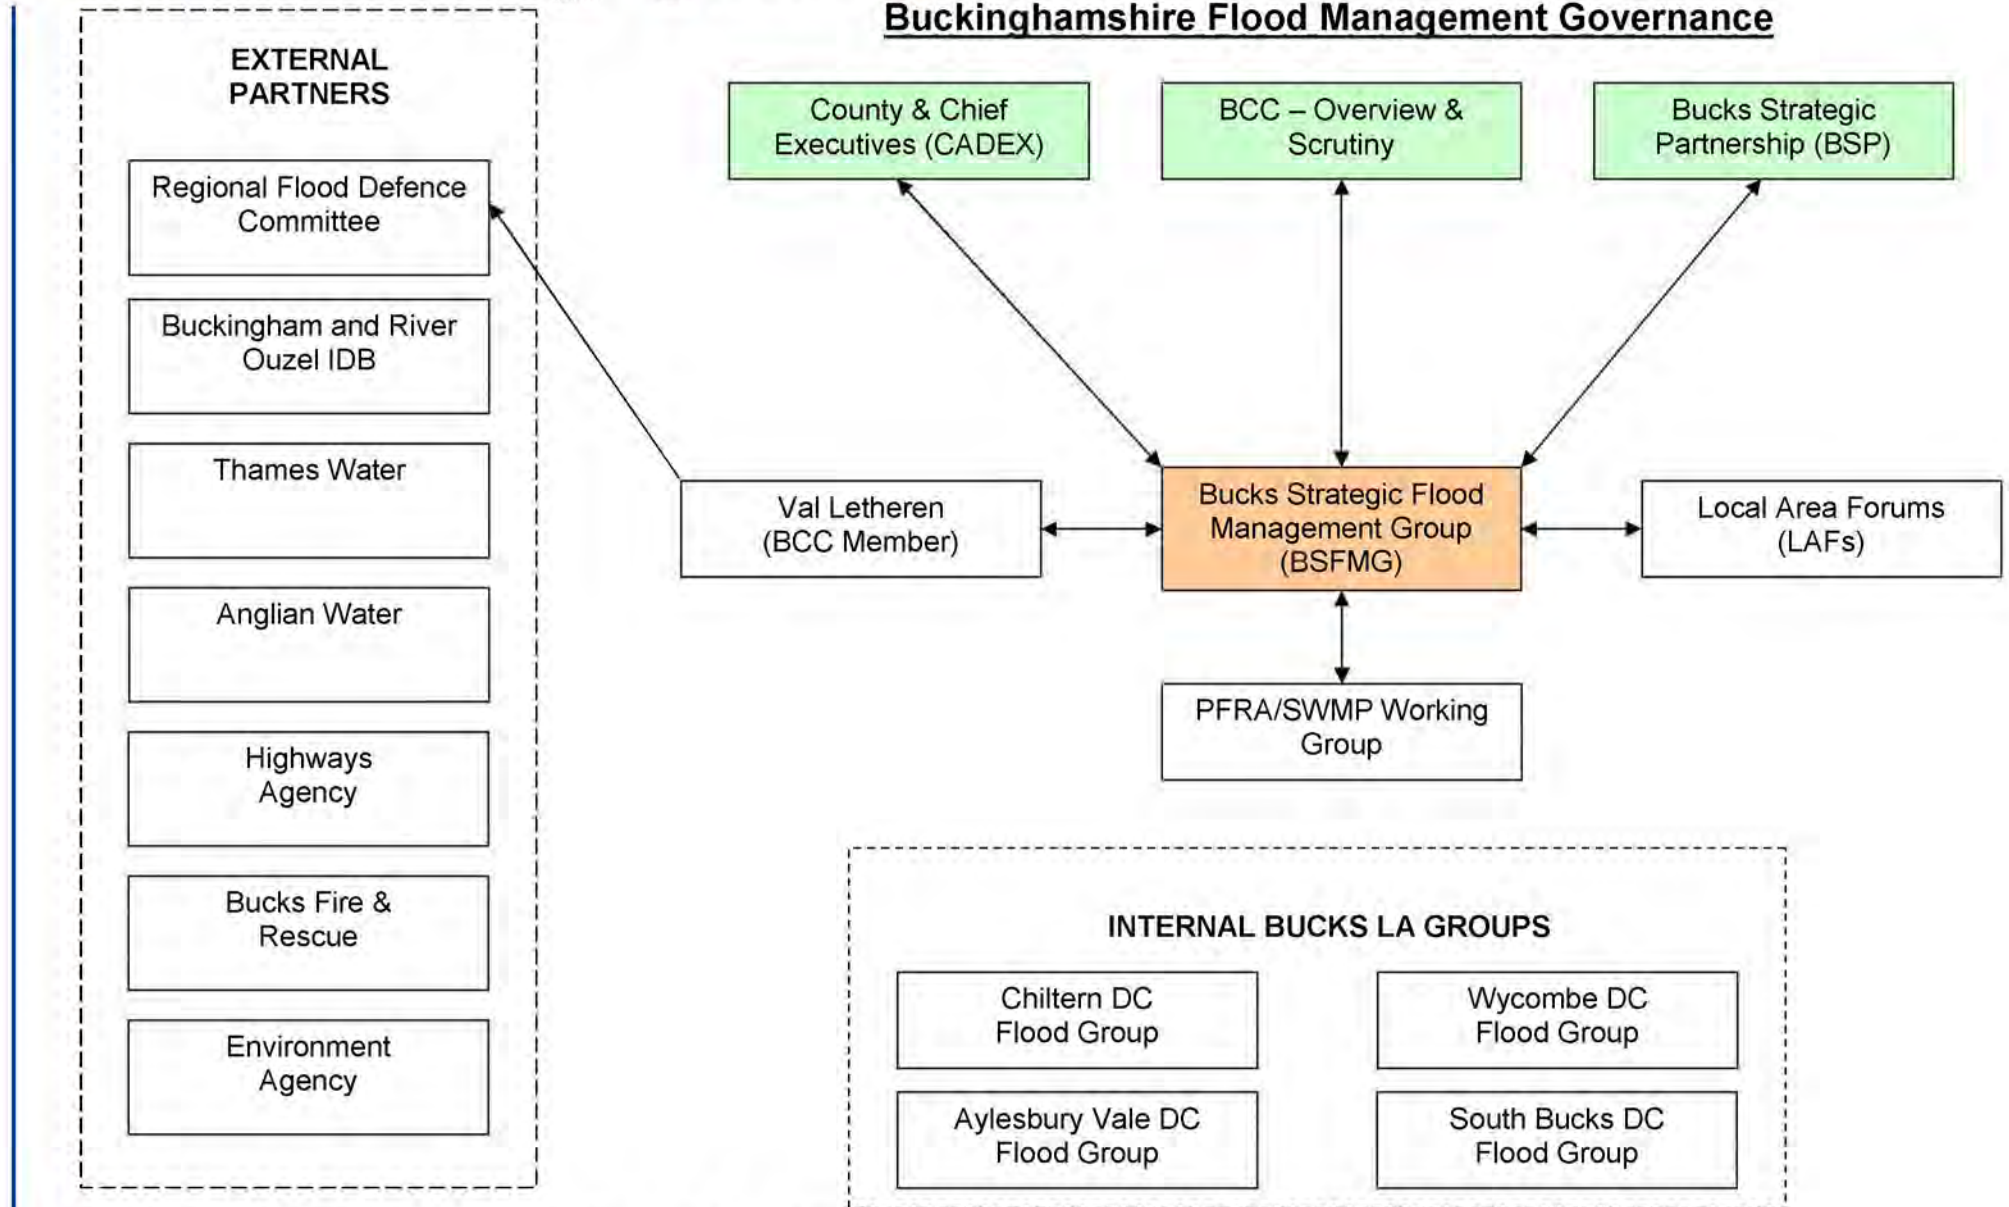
Buckinghamshire Flood Management Governance

EXTERNAL PARTNERS

Regional Flood Defence Committee

Buckingham and River Ouzel IDB

Thames Water

Anglian Water

Highways Agency

Bucks Fire & Rescue

Environment Agency

County & Chief Executives (CADEX)

BCC – Overview & Scrutiny

Bucks Strategic Partnership (BSP)

Val Letheren (BCC Member)

Bucks Strategic Flood Management Group (BSFMG)

Local Area Forums (LAFs)

PFRA/SWMP Working Group

INTERNAL BUCKS LA GROUPS

Chiltern DC Flood Group

Wycombe DC Flood Group

Aylesbury Vale DC Flood Group

South Bucks DC Flood Group